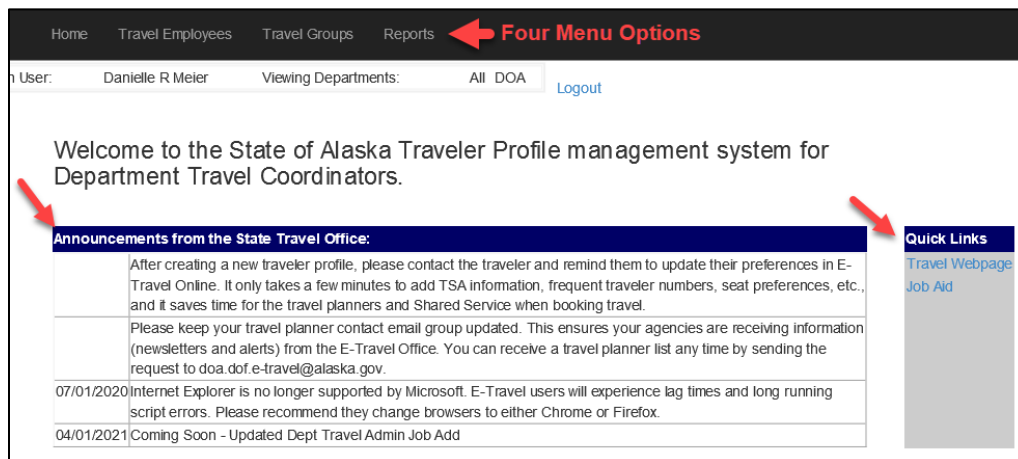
Home Travel Employees Travel Groups Reports Four Menu Options

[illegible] User: Danielle R Meier Viewing Departments: All DOA

Logout

Welcome to the State of Alaska Traveler Profile management system for Department Travel Coordinators.

| Announcements from the State Travel Office: | |
|---|---|
| | After creating a new traveler profile, please contact the traveler and remind them to update their preferences in E-Travel Online. It only takes a few minutes to add TSA information, frequent traveler numbers, seat preferences, etc., and it saves time for the travel planners and Shared Service when booking travel. |
| | Please keep your travel planner contact email group updated. This ensures your agencies are receiving information (newsletters and alerts) from the E-Travel Office. You can receive a travel planner list any time by sending the request to doa.dof.e-travel@alaska.gov. |
| 07/01/2020 | Internet Explorer is no longer supported by Microsoft. E-Travel users will experience lag times and long running script errors. Please recommend they change browsers to either Chrome or Firefox. |
| 04/01/2021 | Coming Soon - Updated Dept Travel Admin Job Add |

Quick Links
Travel Webpage
Job Aid